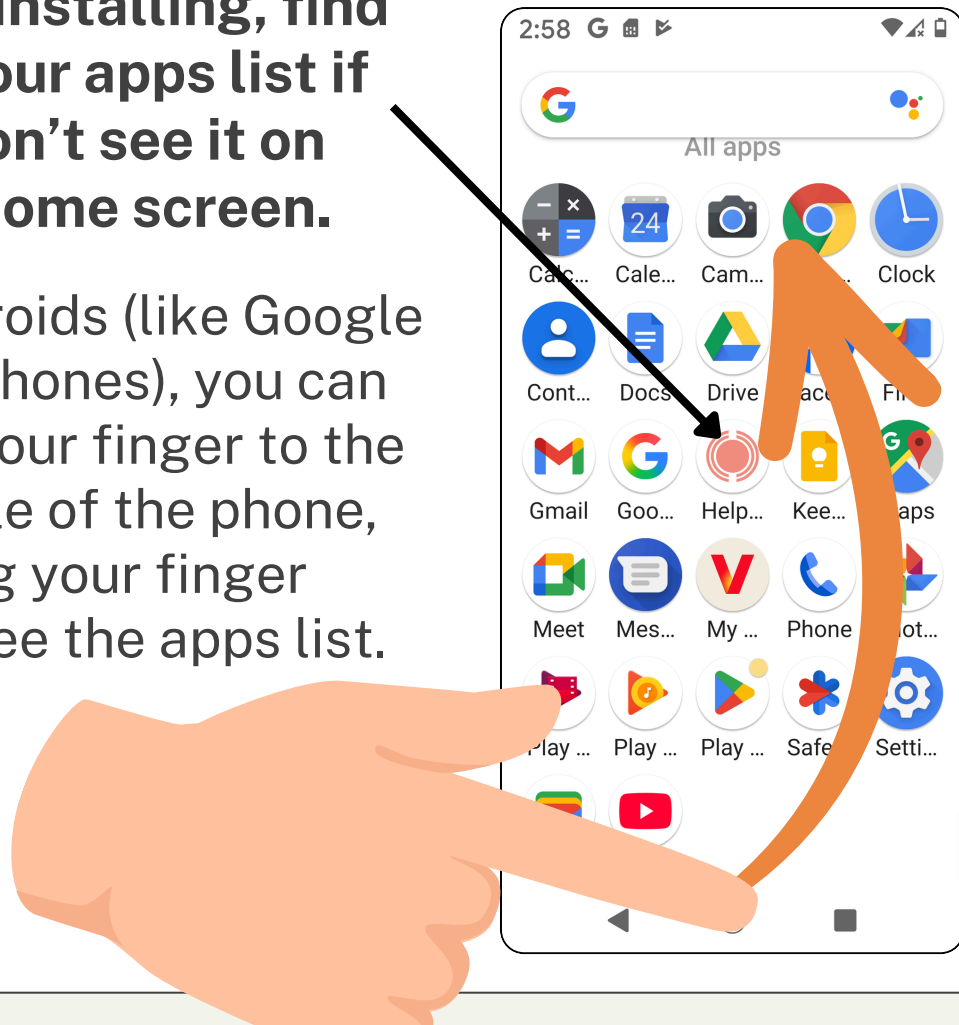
installing, find
our apps list if
on't see it on
ome screen.

roids (like Google
hones), you can
our finger to the
le of the phone,
g your finger
ee the apps list.

2:58 G

All apps

Calc... Cale... Cam... Clock
24
Cont... Docs Drive ace Fi
Gmail Goo... Help... Kee... aps
Meet Mes... My ... Phone ot...
Play ... Play ... Play ... Safe Setti...